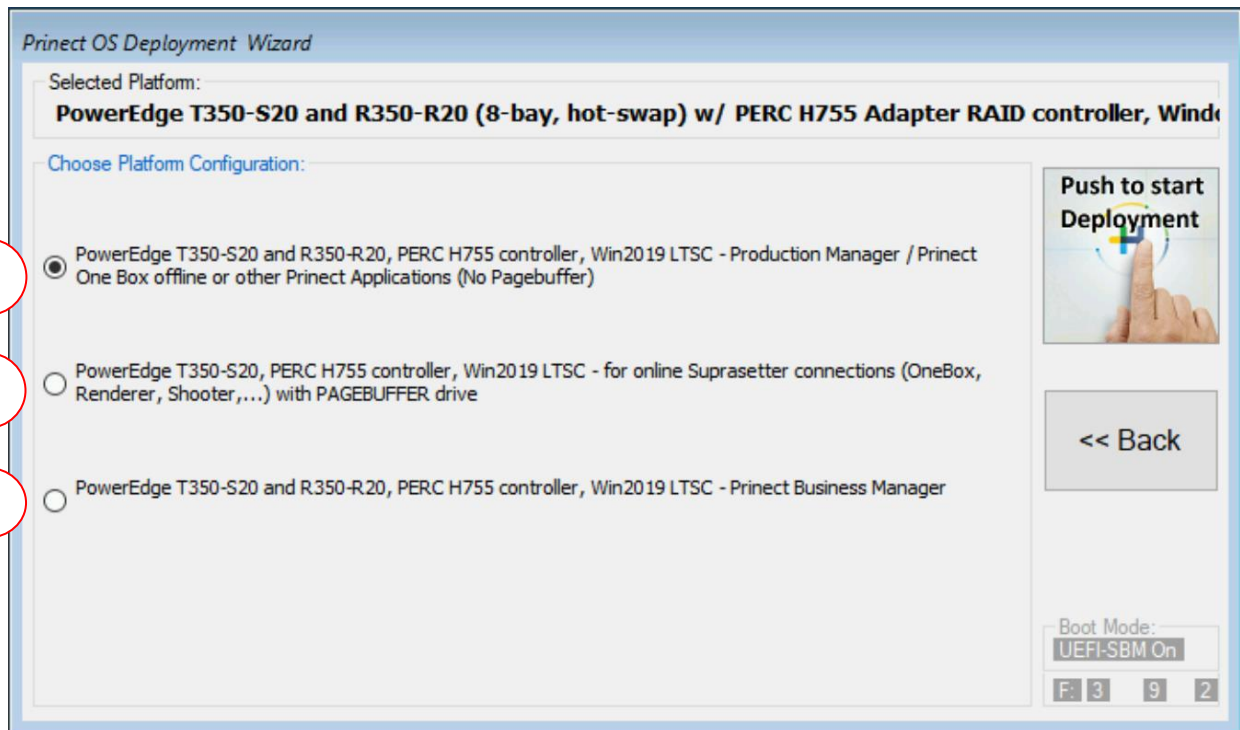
Prinect OS Deployment Wizard

Selected Platform:
PowerEdge T350-S20 and R350-R20 (8-bay, hot-swap) w/ PERC H755 Adapter RAID controller, Wind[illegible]

Choose Platform Configuration:

PowerEdge T350-S20 and R350-R20, PERC H755 controller, Win2019 LTSC - Production Manager / Prinect One Box offline or other Prinect Applications (No Pagebuffer)

PowerEdge T350-S20, PERC H755 controller, Win2019 LTSC - for online Suprasetter connections (OneBox, Renderer, Shooter,...) with PAGEBUFFER drive

PowerEdge T350-S20 and R350-R20, PERC H755 controller, Win2019 LTSC - Prinect Business Manager

Push to start Deployment

<< Back

Boot Mode:
UEFI-SBM On

F: 3 9 2